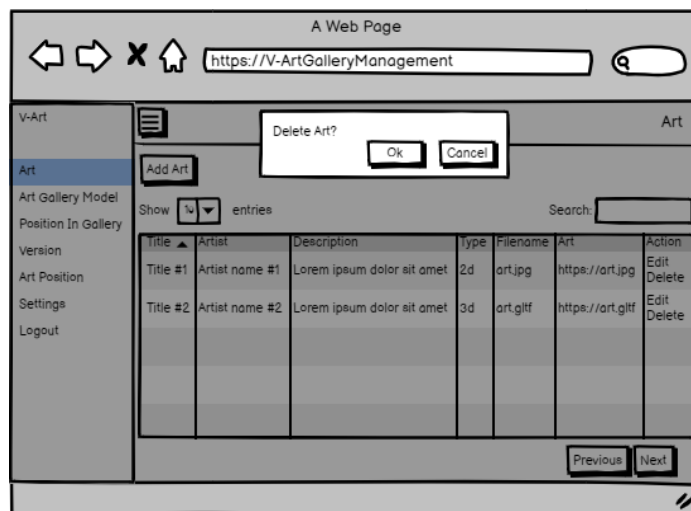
A Web Page

https://V-ArtGalleryManagement

V-Art

Art

Art Gallery Model

Position In Gallery

Version

Art Position

Settings

Logout

Art

Delete Art?

Ok

Cancel

Add Art

Show 10 entries

Search:

| Title ▲ | Artist | Description | Type | Filename | Art | Action |
|---|---|---|---|---|---|---|
| Title #1 | Artist name #1 | Lorem ipsum dolor sit amet | 2d | art.jpg | https://art.jpg | Edit Delete |
| Title #2 | Artist name #2 | Lorem ipsum dolor sit amet | 3d | art.gltf | https://art.gltf | Edit Delete |

Previous

Next